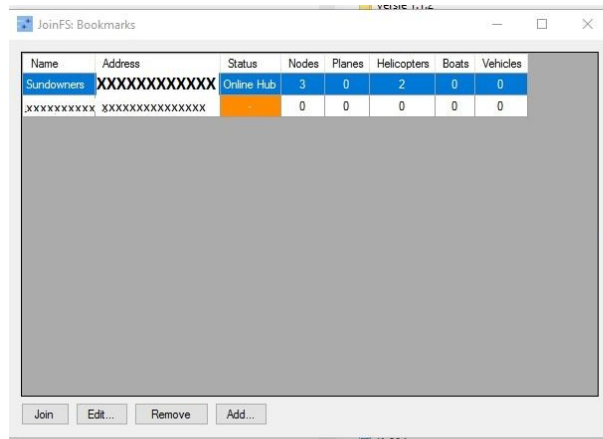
JoinFS: Bookmarks

| Name | Address | Status | Nodes | Planes | Helicopters | Boats | Vehicles |
|---|---|---|---|---|---|---|---|
| Sundowners | XXXXXXXXXXXX | Online Hub | 3 | 0 | 2 | 0 | 0 |
| xxxxxxxxxx | xxxxxxxxxxxxxxx | - | 0 | 0 | 0 | 0 | 0 |

Join Edit... Remove Add...